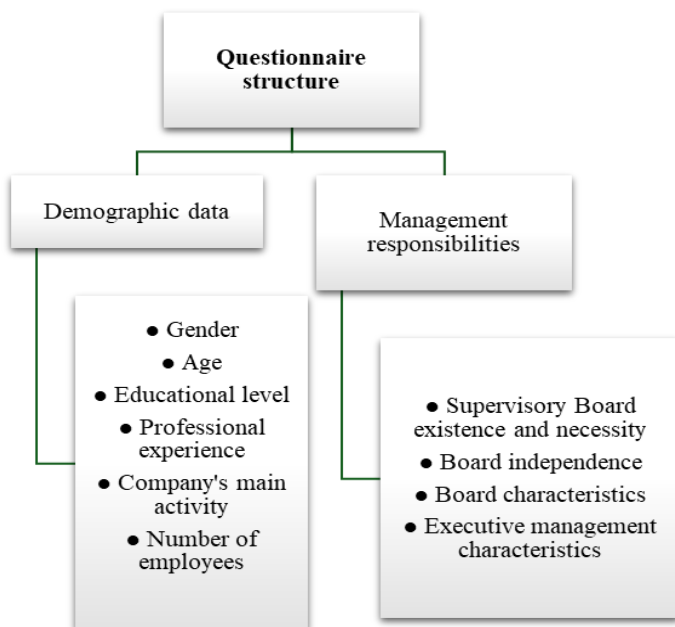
Questionnaire structure

Demographic data

Management responsibilities

● Gender
● Age
● Educational level
● Professional experience
● Company's main activity
● Number of employees

● Supervisory Board existence and necessity
● Board independence
● Board characteristics
● Executive management characteristics